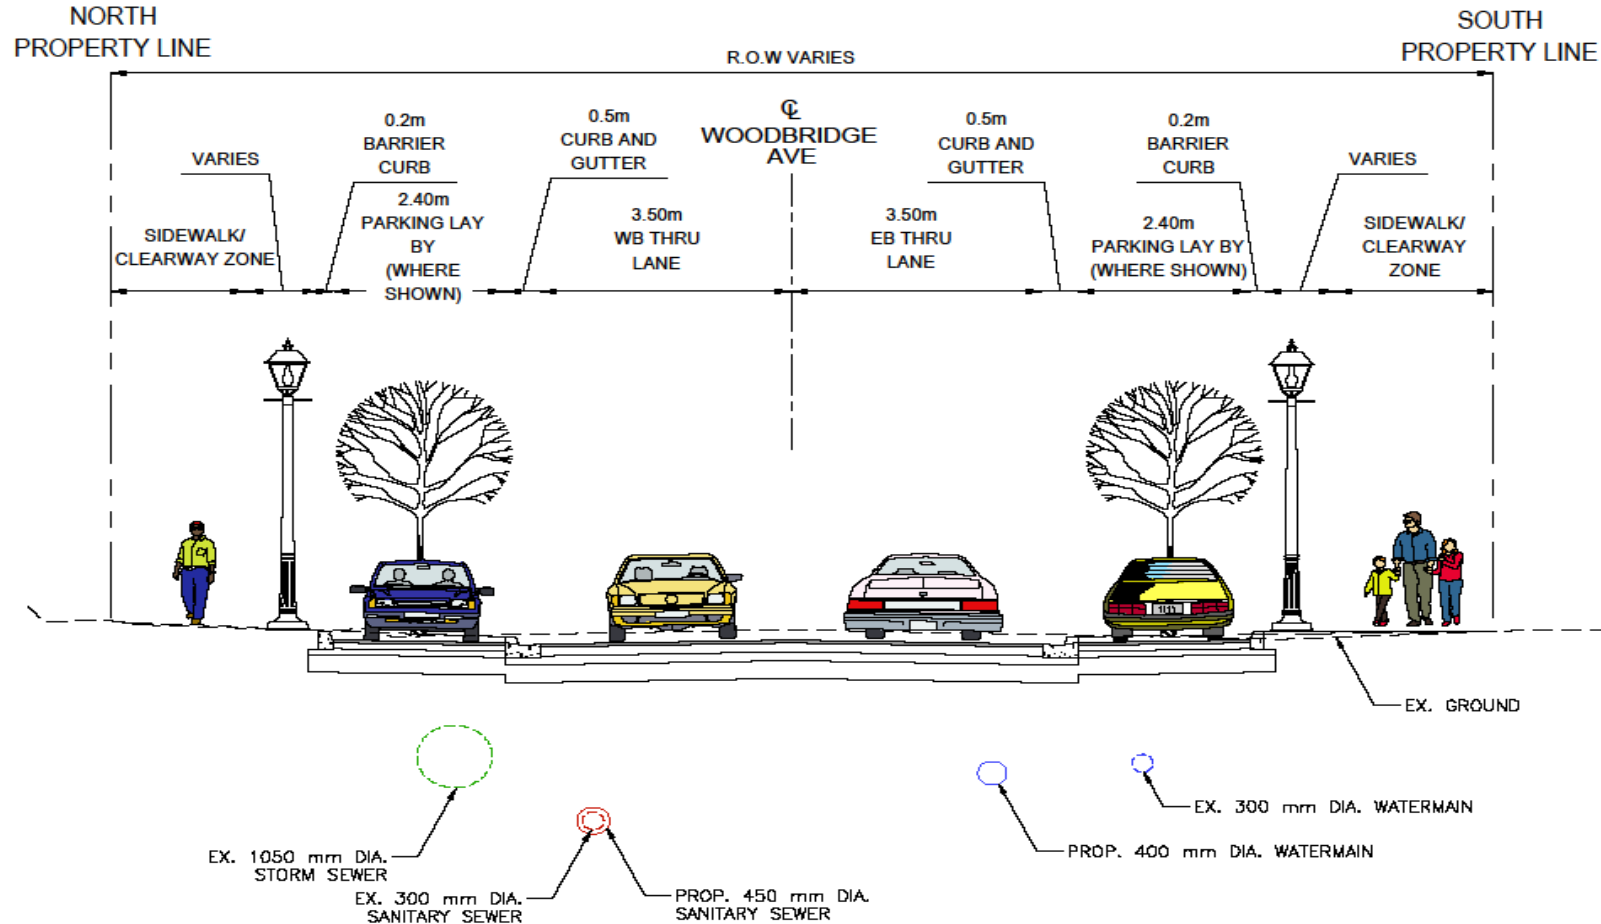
NORTH
PROPERTY LINE

SOUTH
PROPERTY LINE

R.O.W VARIES

℄
WOODBRIDGE
AVE

VARIES

0.2m
BARRIER
CURB

0.5m
CURB AND
GUTTER

0.5m
CURB AND
GUTTER

0.2m
BARRIER
CURB

VARIES

SIDEWALK/
CLEARWAY ZONE

2.40m
PARKING LAY
BY
(WHERE
SHOWN)

3.50m
WB THRU
LANE

3.50m
EB THRU
LANE

2.40m
PARKING LAY BY
(WHERE SHOWN)

SIDEWALK/
CLEARWAY
ZONE

EX. GROUND

EX. 300 mm DIA. WATERMAIN

PROP. 400 mm DIA. WATERMAIN

EX. 1050 mm DIA.
STORM SEWER

EX. 300 mm DIA.
SANITARY SEWER

PROP. 450 mm DIA.
SANITARY SEWER